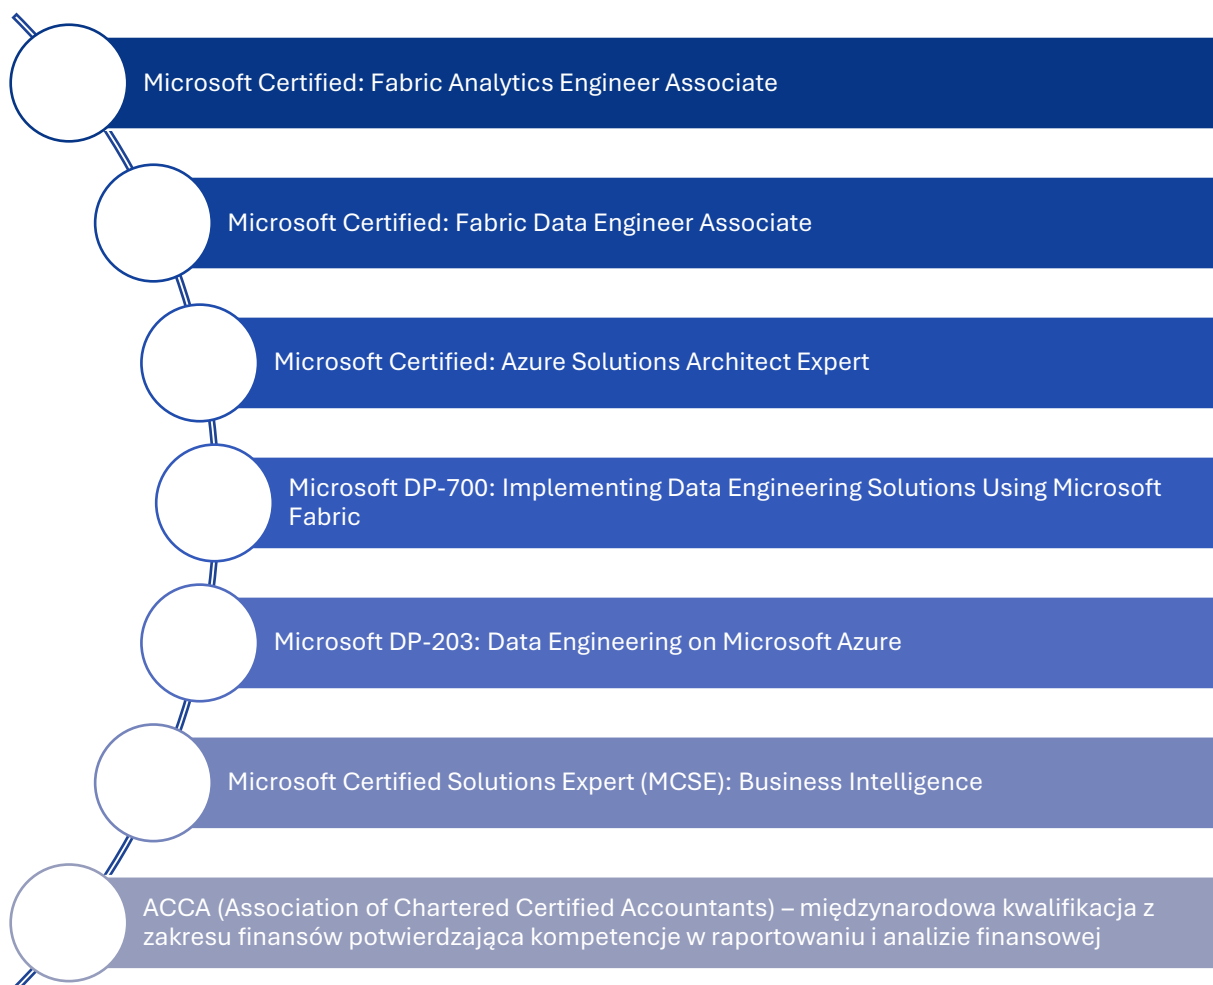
Microsoft Certified: Fabric Analytics Engineer Associate

Microsoft Certified: Fabric Data Engineer Associate

Microsoft Certified: Azure Solutions Architect Expert

Microsoft DP-700: Implementing Data Engineering Solutions Using Microsoft Fabric

Microsoft DP-203: Data Engineering on Microsoft Azure

Microsoft Certified Solutions Expert (MCSE): Business Intelligence

ACCA (Association of Chartered Certified Accountants) – międzynarodowa kwalifikacja z zakresu finansów potwierdzająca kompetencje w raportowaniu i analizie finansowej